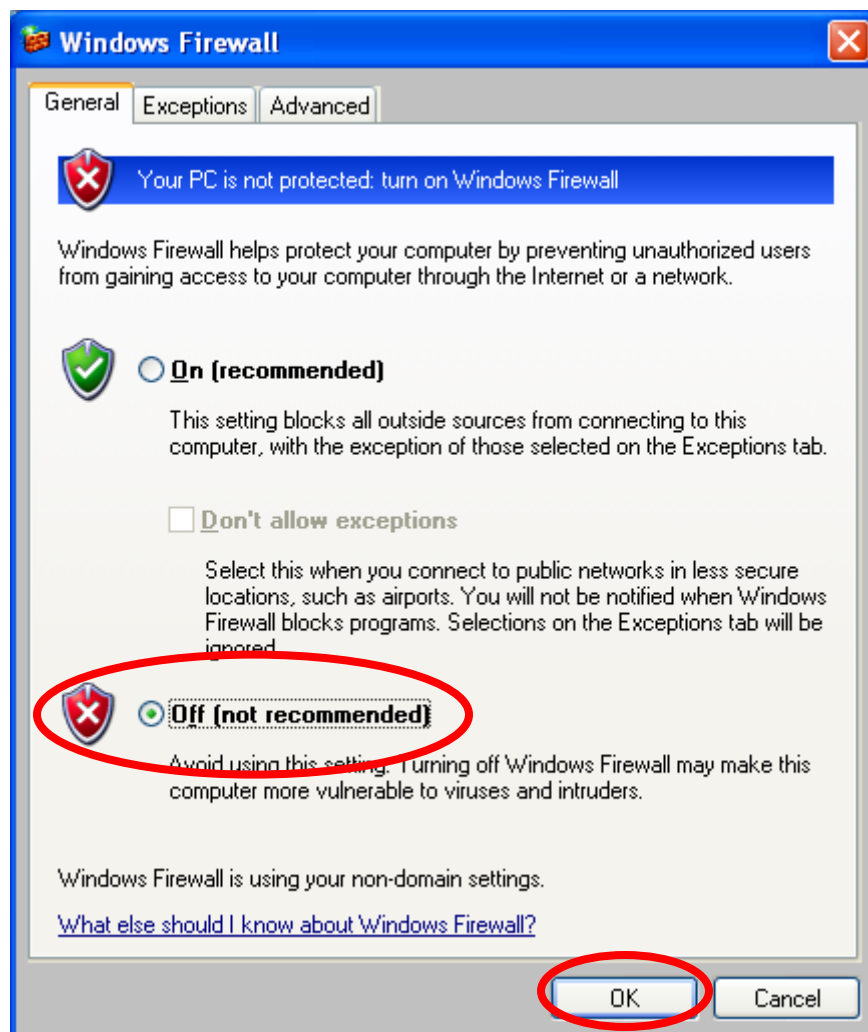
Windows Firewall

General Exceptions Advanced

Your PC is not protected: turn on Windows Firewall

Windows Firewall helps protect your computer by preventing unauthorized users from gaining access to your computer through the Internet or a network.

On (recommended)

This setting blocks all outside sources from connecting to this computer, with the exception of those selected on the Exceptions tab.

Don't allow exceptions

Select this when you connect to public networks in less secure locations, such as airports. You will not be notified when Windows Firewall blocks programs. Selections on the Exceptions tab will be ignored.

Off (not recommended)

Avoid using this setting. Turning off Windows Firewall may make this computer more vulnerable to viruses and intruders.

Windows Firewall is using your non-domain settings.

What else should I know about Windows Firewall?

OK Cancel